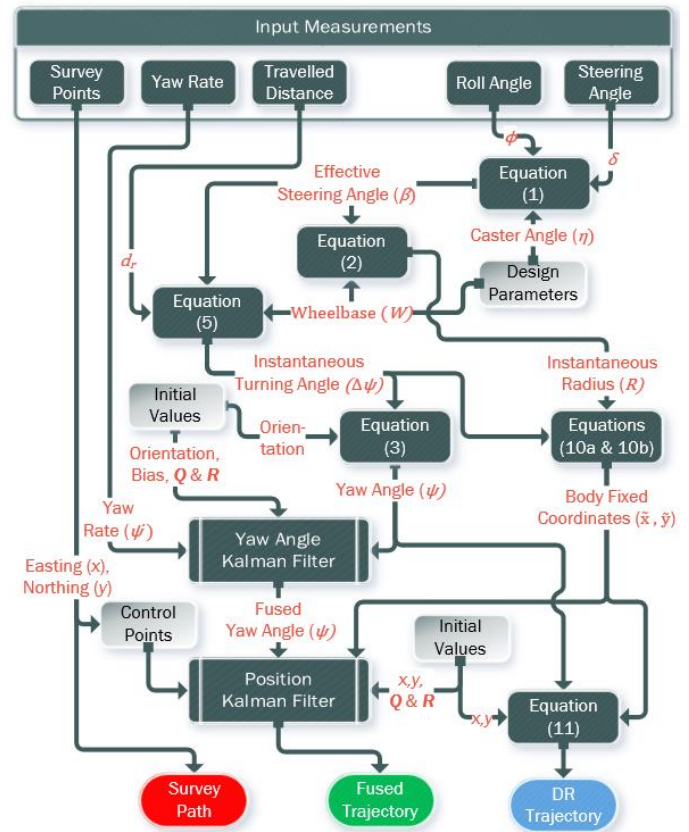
Input Measurements

Survey Points

Yaw Rate

Travelled Distance

Roll Angle

Steering Angle

$\phi$

$\delta$

Equation (1)

Effective Steering Angle ($\beta$)

Equation (2)

Caster Angle ($\eta$)

Design Parameters

$d_r$

Equation (5)

Wheelbase ($W$)

Instantaneous Turning Angle ($\Delta\psi$)

Instantaneous Radius ($R$)

Initial Values

Orientation

Equation (3)

Equations (10a & 10b)

Orientation, Bias, $Q$ & $R$

Yaw Angle ($\psi$)

Body Fixed Coordinates ($\tilde{x}$, $\tilde{y}$)

Yaw Rate ($\dot{\psi}$)

Yaw Angle Kalman Filter

Easting ($x$), Northing ($y$)

Fused Yaw Angle ($\psi$)

Control Points

Initial Values

Position Kalman Filter

$x$,$y$, $Q$ & $R$

$x$,$y$

Equation (11)

Survey Path

Fused Trajectory

DR Trajectory